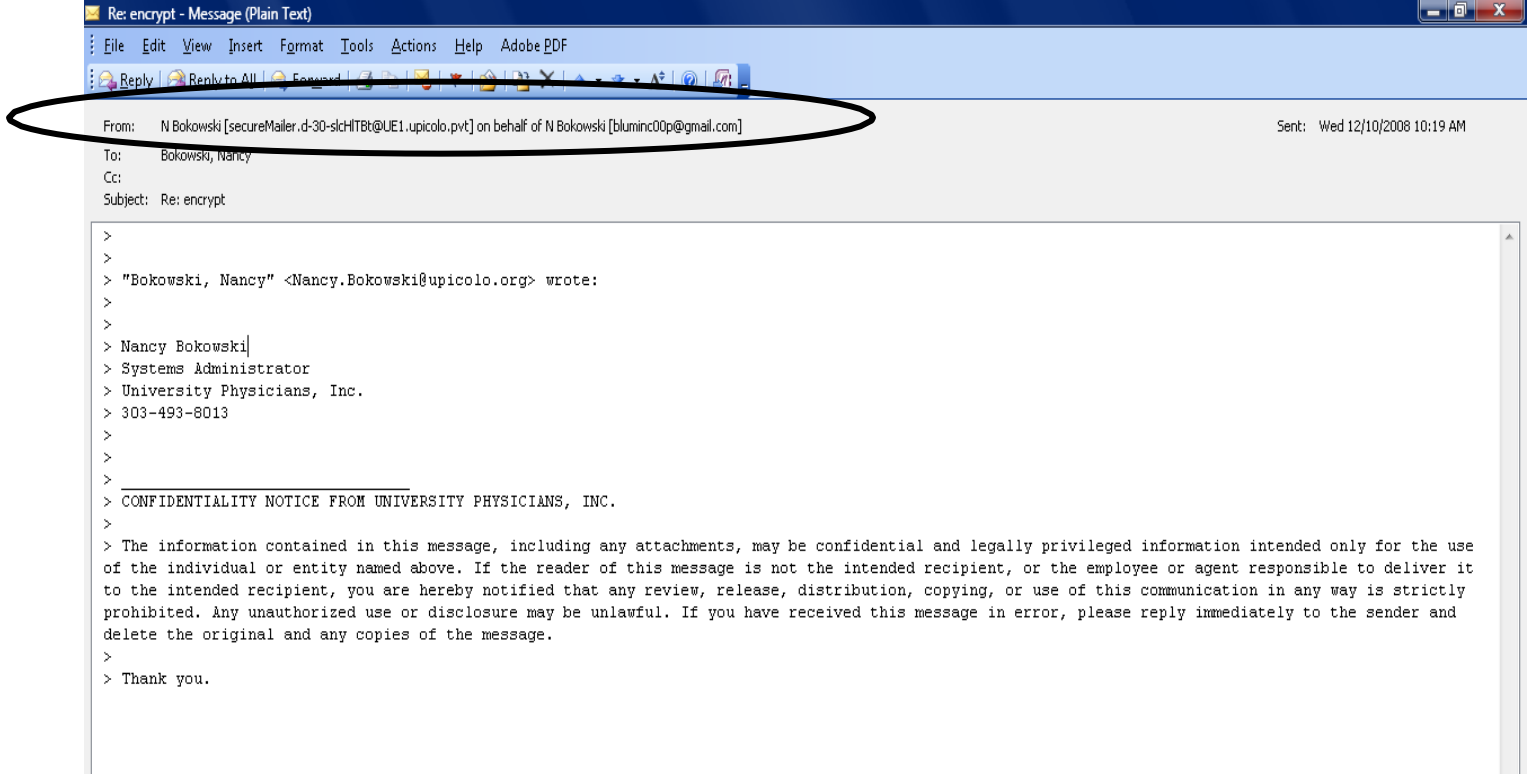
Re: encrypt - Message (Plain Text)

File Edit View Insert Format Tools Actions Help Adobe PDF

Reply Reply to All Forward

From: N Bokowski [secureMailer.d-30-slcHlTBt@UE1.upicolo.pvt] on behalf of N Bokowski [bluminc00p@gmail.com]

Sent: Wed 12/10/2008 10:19 AM

To: Bokowski, Nancy

Cc:

Subject: Re: encrypt

>
>
> "Bokowski, Nancy" <Nancy.Bokowski@upicolo.org> wrote:
>
>
> Nancy Bokowski
> Systems Administrator
> University Physicians, Inc.
> 303-493-8013
>
>
> ___________________________
> CONFIDENTIALITY NOTICE FROM UNIVERSITY PHYSICIANS, INC.
>
> The information contained in this message, including any attachments, may be confidential and legally privileged information intended only for the use of the individual or entity named above. If the reader of this message is not the intended recipient, or the employee or agent responsible to deliver it to the intended recipient, you are hereby notified that any review, release, distribution, copying, or use of this communication in any way is strictly prohibited. Any unauthorized use or disclosure may be unlawful. If you have received this message in error, please reply immediately to the sender and delete the original and any copies of the message.
>
> Thank you.